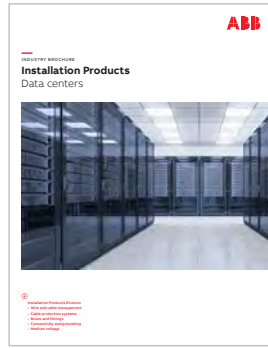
ABB

INDUSTRY BROCHURE

Installation Products
Data centers

Installation Products Division
– Wire and cable management
– Cable protection systems
– Boxes and fittings
– Connectivity and grounding
– Medium voltage